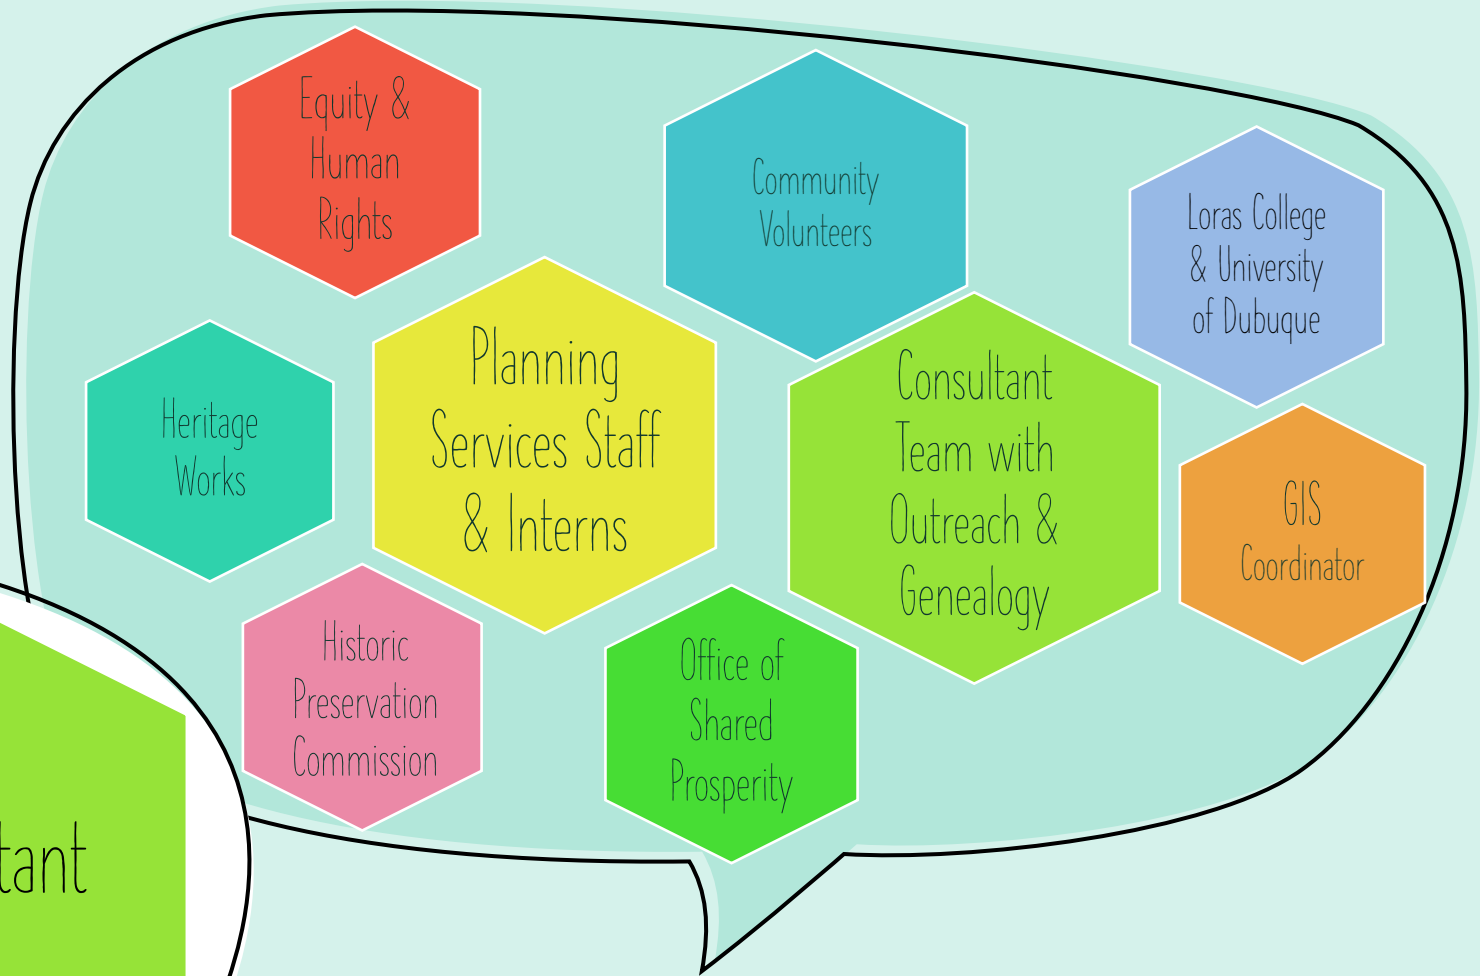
Equity & Human Rights

Community Volunteers

Loras College & University of Dubuque

Heritage Works

Planning Services Staff & Interns

Consultant Team with Outreach & Genealogy

GIS Coordinator

Historic Preservation Commission

Office of Shared Prosperity

tant